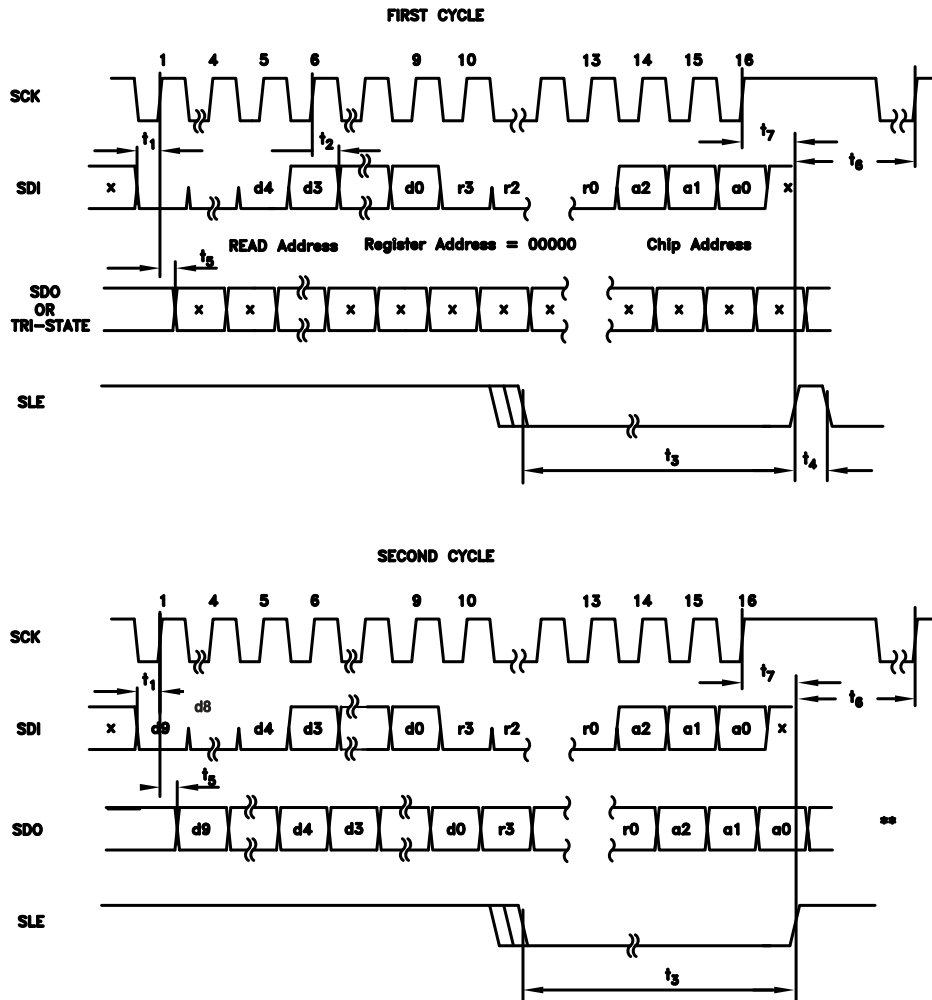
FIRST CYCLE

1 4 5 6 9 10 13 14 15 16

SCK

$t_1$

$t_2$

$t_7$

$t_6$

SDI

x d4 d3 d0 r3 r2 r0 a2 a1 a0 x

READ Address Register Address = 00000 Chip Address

$t_5$

SDO OR TRI-STATE

x x x x x x x x x x x

SLE

$t_3$

$t_4$

SECOND CYCLE

1 4 5 6 9 10 13 14 15 16

SCK

$t_1$

$t_7$

$t_6$

d8

SDI

x d9 d4 d3 d0 r3 r2 r0 a2 a1 a0 x

$t_5$

SDO

d9 d4 d3 d0 r3 r0 a2 a1 a0

**

SLE

$t_3$